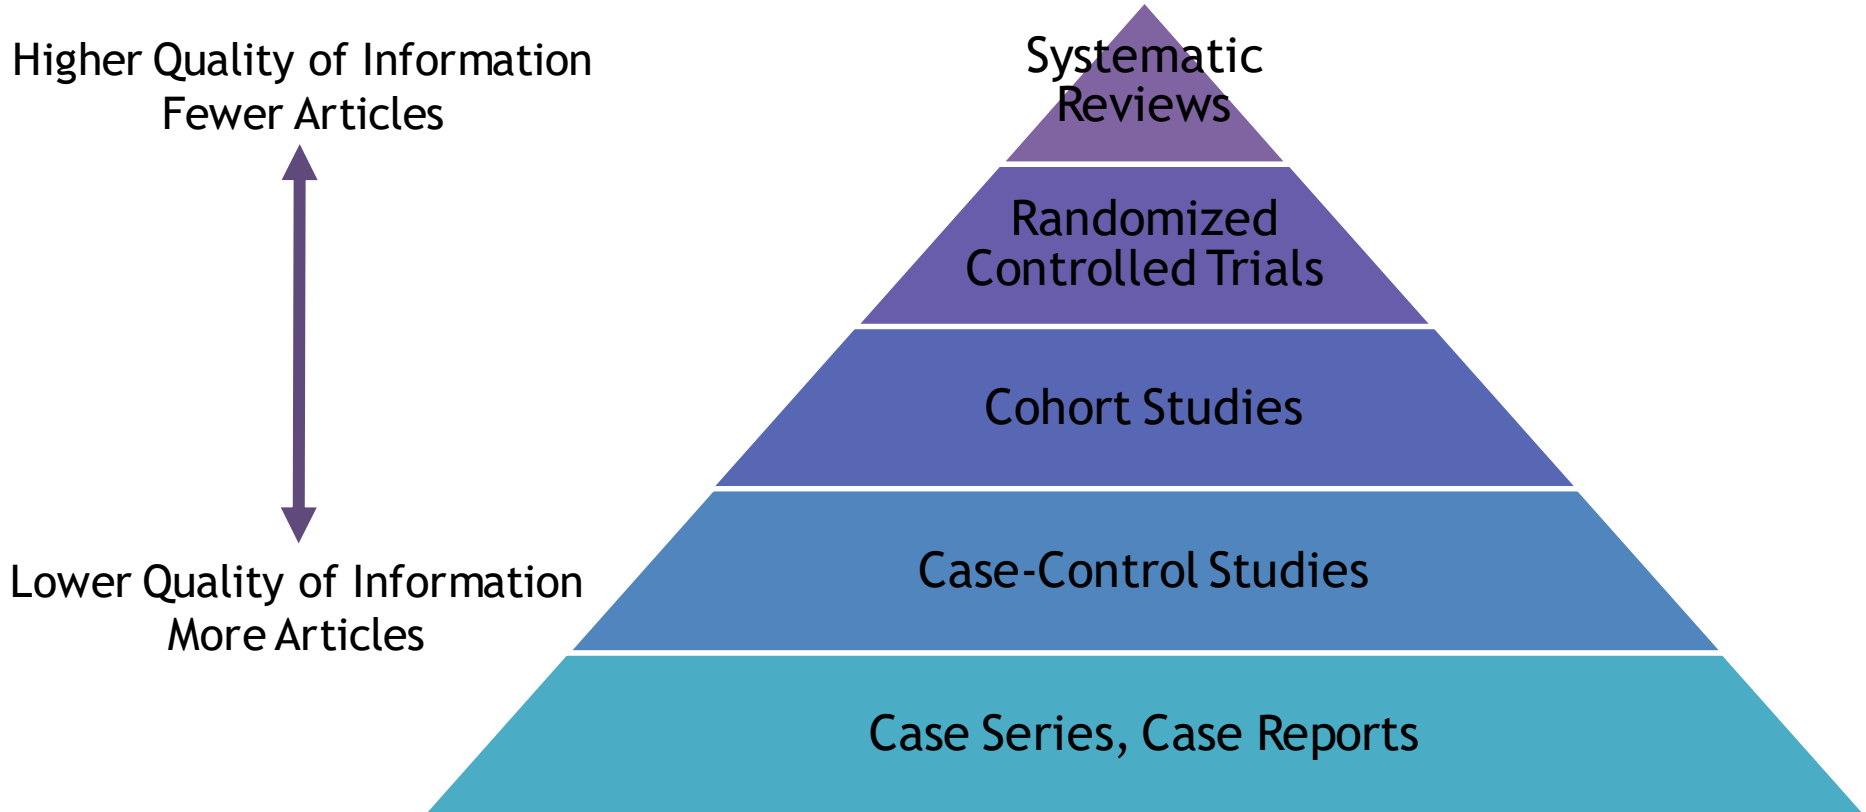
Higher Quality of Information
Fewer Articles

Lower Quality of Information
More Articles

Systematic Reviews

Randomized Controlled Trials

Cohort Studies

Case-Control Studies

Case Series, Case Reports